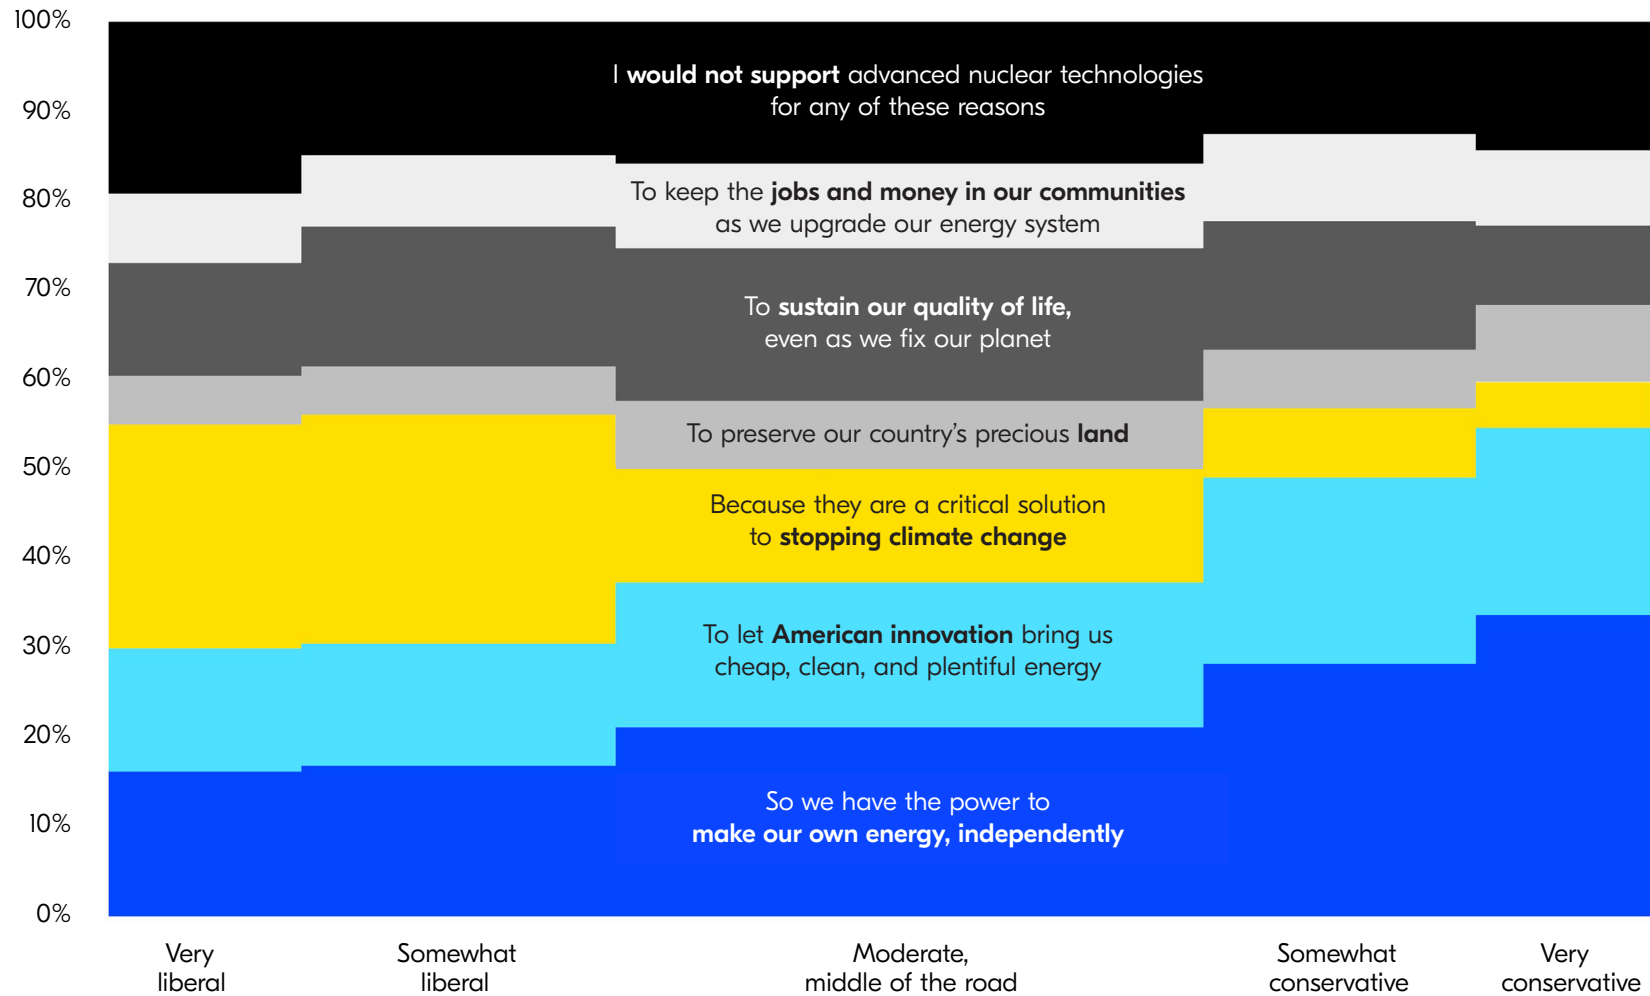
100%
90%
80%
70%
60%
50%
40%
30%
20%
10%
0%

I **would not support** advanced nuclear technologies for any of these reasons

To keep the **jobs and money in our communities** as we upgrade our energy system

To **sustain our quality of life,** even as we fix our planet

To preserve our country's precious **land**

Because they are a critical solution to **stopping climate change**

To let **American innovation** bring us cheap, clean, and plentiful energy

So we have the power to **make our own energy, independently**

Very liberal

Somewhat liberal

Moderate, middle of the road

Somewhat conservative

Very conservative